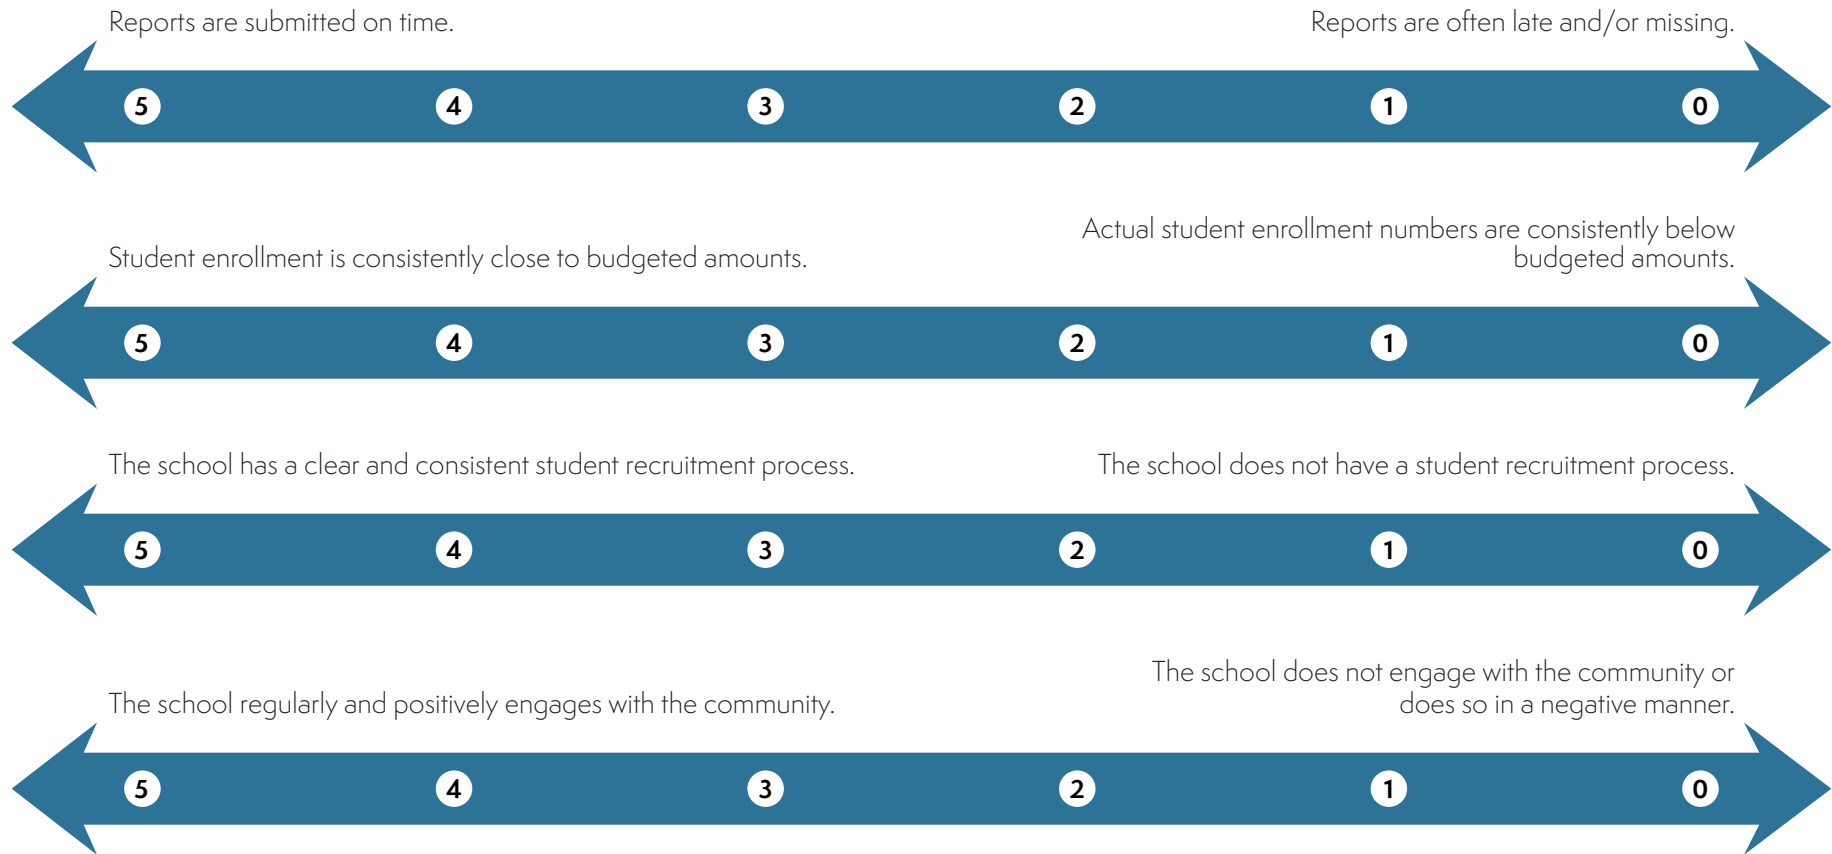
Reports are submitted on time.

Reports are often late and/or missing.

5 4 3 2 1 0

Student enrollment is consistently close to budgeted amounts.

Actual student enrollment numbers are consistently below budgeted amounts.

5 4 3 2 1 0

The school has a clear and consistent student recruitment process.

The school does not have a student recruitment process.

5 4 3 2 1 0

The school regularly and positively engages with the community.

The school does not engage with the community or does so in a negative manner.

5 4 3 2 1 0